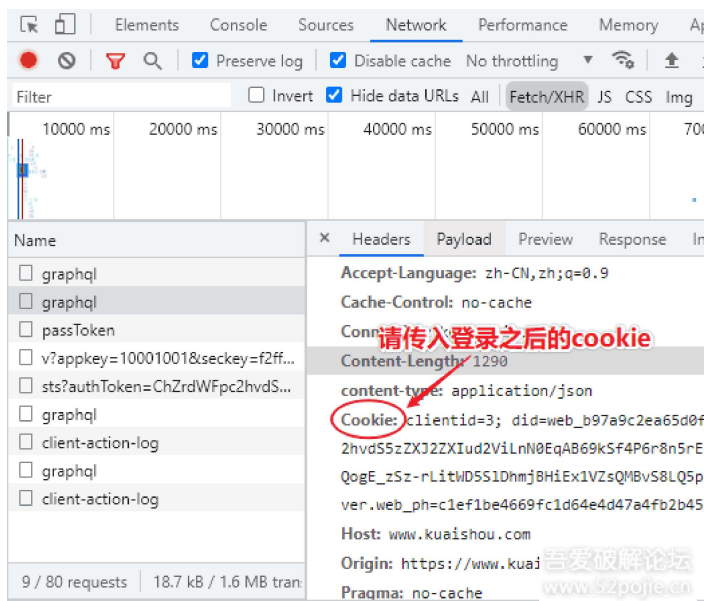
Elements Console Sources Network Performance Memory Ap

Preserve log Disable cache No throttling

Filter Invert Hide data URLs All Fetch/XHR JS CSS Img

10000 ms 20000 ms 30000 ms 40000 ms 50000 ms 60000 ms 70

Name

graphql
graphql
passToken
v?appkey=10001001&seckey=f2ff...
sts?authToken=ChZrdWFpc2hvdS...
graphql
client-action-log
graphql
client-action-log

9 / 80 requests 18.7 kB / 1.6 MB tran

× Headers Payload Preview Response In

Accept-Language: zh-CN,zh;q=0.9
Cache-Control: no-cache
Conn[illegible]
请传入登录之后的cookie
Content-Length: 1290
content-type: application/json
Cookie: clientid=3; did=web_b97a9c2ea65d0f
2hvdS5zZXJ2ZXIud2ViLnN0EqAB69kSf4P6r8n5rE
QogE_zSz-rLitWD5S1DhmjBHiEx1VZsQMBvS8LQ5p
ver.web_ph=c1ef1be4669fc1d64e4d47a4fb2b45
Host: www.kuaishou.com
Origin: https://www.kuai
Pragma: no-cache

吾爱破解论坛
www.52pojie.cn